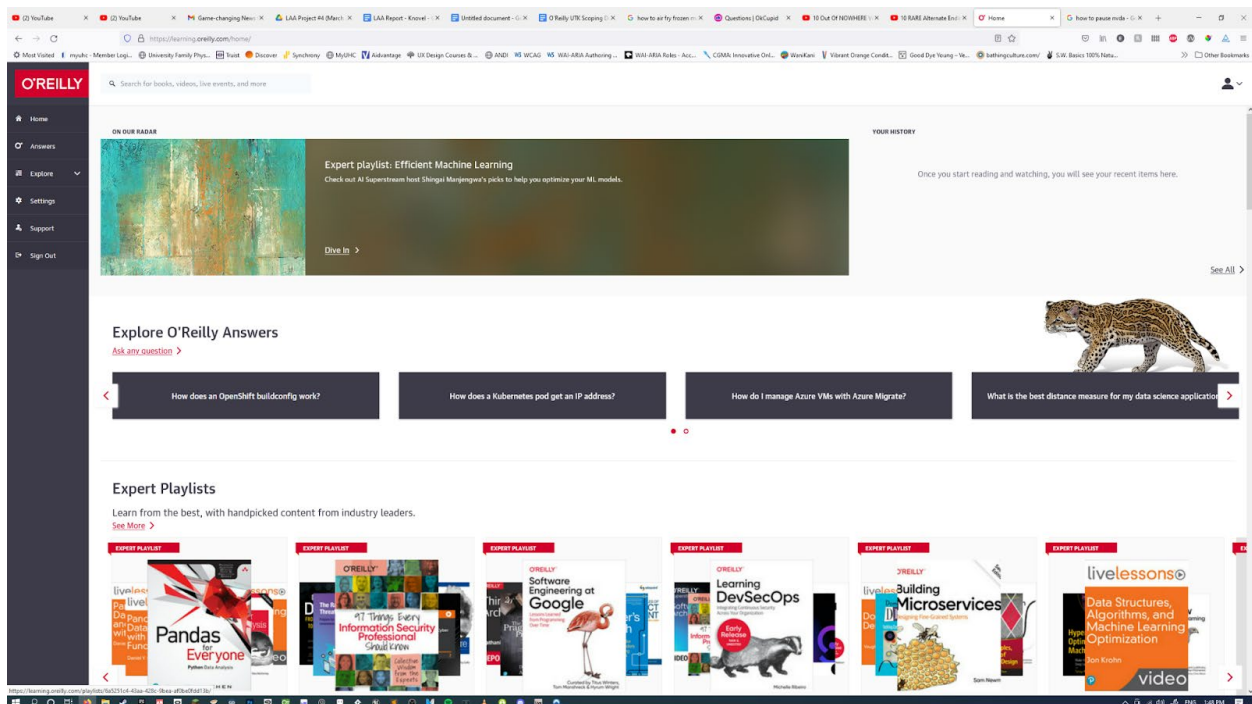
(2) YouTube | (2) YouTube | Game-changing News | LAA Project #4 (March | LAA Report - Knovel | Untitled document | O'Reilly UTK Scoping | how to air fry frozen | Questions | OkCupid | 10 Out Of NOWHERE | 10 RARE Alternate End | Home | how to pause nvda

https://learning.oreilly.com/home/

Most Visited | myuhc - Member Logi... | University Family Phys... | Truist | Discover | Synchrony | MyUHC | Advantage | UX Design Courses & ... | ANDI | WCAG | WAI-ARIA Authoring ... | WAI-ARIA Roles - Acc... | CGMA: Innovative Onl... | WaniKani | Vibrant Orange Condit... | Good Dye Young - Ve... | bathingculture.com/ | S.W. Basics 100% Natu... | Other Bookmarks

O'REILLY

Search for books, videos, live events, and more

Home
Answers
Explore
Settings
Support
Sign Out

ON OUR RADAR

Expert playlist: Efficient Machine Learning

Check out AI Superstream host Shingai Manjengwa's picks to help you optimize your ML models.

Dive In >

YOUR HISTORY

Once you start reading and watching, you will see your recent items here.

See All >

Explore O'Reilly Answers

Ask any question >

How does an OpenShift buildconfig work?

How does a Kubernetes pod get an IP address?

How do I manage Azure VMs with Azure Migrate?

What is the best distance measure for my data science applicatio

Expert Playlists

Learn from the best, with handpicked content from industry leaders.

See More >

EXPERT PLAYLIST

EXPERT PLAYLIST

EXPERT PLAYLIST

EXPERT PLAYLIST

EXPERT PLAYLIST

EXPERT PLAYLIST

livelessons | Pandas for Everyone | Python Data Analysis

O'REILLY | 97 Things Every Information Security Professional Should Know | Collective Wisdom from the Experts

O'REILLY | Software Engineering at Google | Lessons Learned from Programming Over Time | Curated by Titus Winters, Tom Manshreck & Hyrum Wright

O'REILLY | Learning DevSecOps | Integrating Continuous Security Across Your Organization | Early Release | Michelle Ribeiro

O'REILLY | Building Microservices | Designing Fine-Grained Systems | Sam Newman

livelessons | Data Structures, Algorithms, and Machine Learning Optimization | Jon Krohn | video

https://learning.oreilly.com/playlists/0a5251c4-43aa-428c-9bea-af0bd0fdd13b/

ENG 1:48 PM